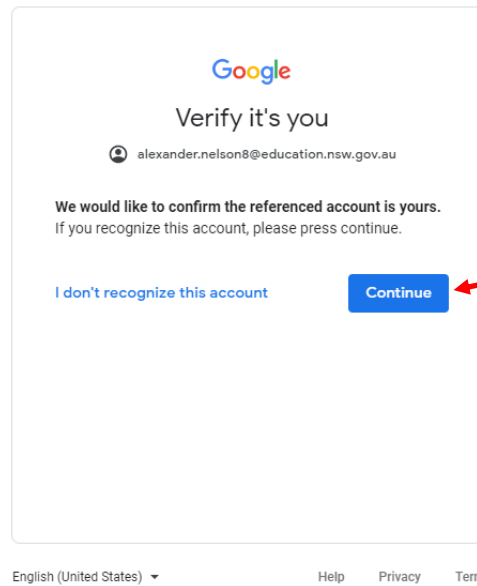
Google

Verify it's you

alexander.nelson8@education.nsw.gov.au

We would like to confirm the referenced account is yours.
If you recognize this account, please press continue.

I don't recognize this account

Continue

English (United States)

Help Privacy Ter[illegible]